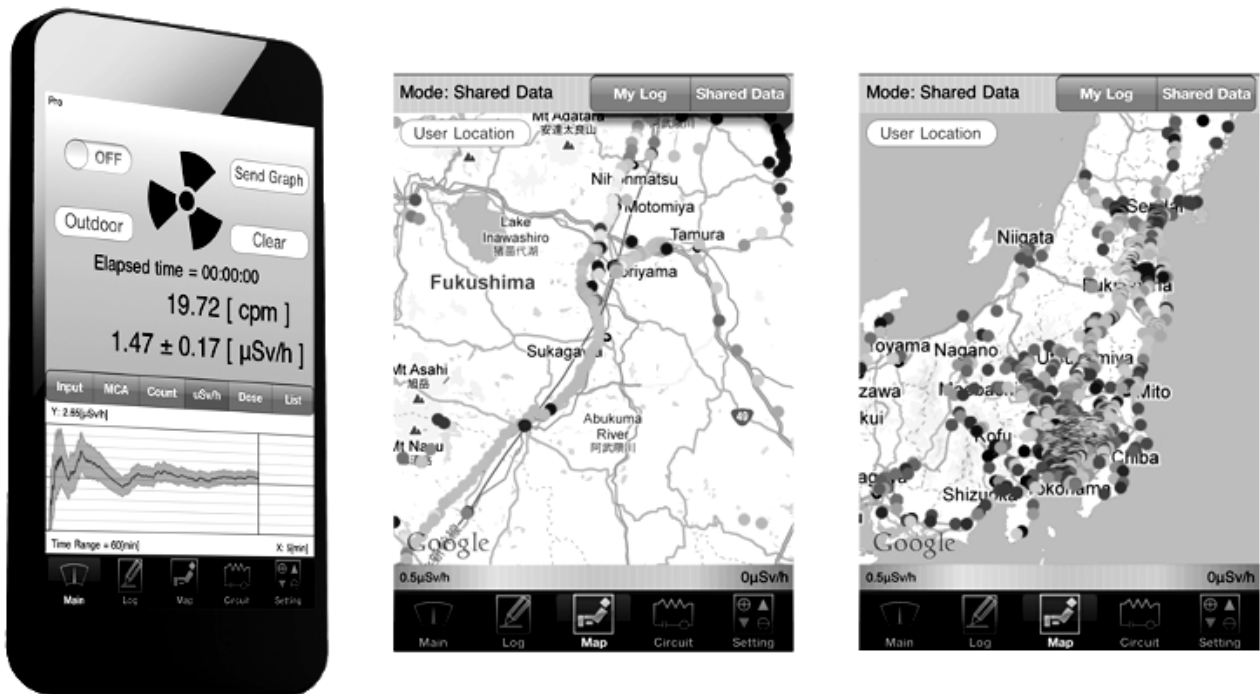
Pro

OFF

Send Graph

Outdoor

Clear

Elapsed time = 00:00:00

19.72 [ cpm ]

1.47 ± 0.17 [ μSv/h ]

Input MCA Count uSv/h Dose List

Y: 2.55[μSv/h]

Time Range = 60[min]

X: 9[min]

Main Log Map Circuit Setting

Mode: Shared Data

My Log Shared Data

User Location

Mt Adatara
安達太良山

Nihonmatsu

Motomiya

Lake Inawashiro
猪苗代湖

Tamura

Fukushima

Koriyama

Sukagawa

Mt Asahi
旭岳

Abukuma River
阿武隈川

49

Mt Nasu

Google

0.5μSv/h

0μSv/h

Main Log Map Circuit Setting

Mode: Shared Data

My Log Shared Data

User Location

Sendai

Niigata

Fukushima

Toyama Nagano

Utsunomiya

Mito

Maebashi

zawa

kui

Kofu

Chiba

Shizuoka

Yokohama

Google

0.5μSv/h

0μSv/h

Main Log Map Circuit Setting